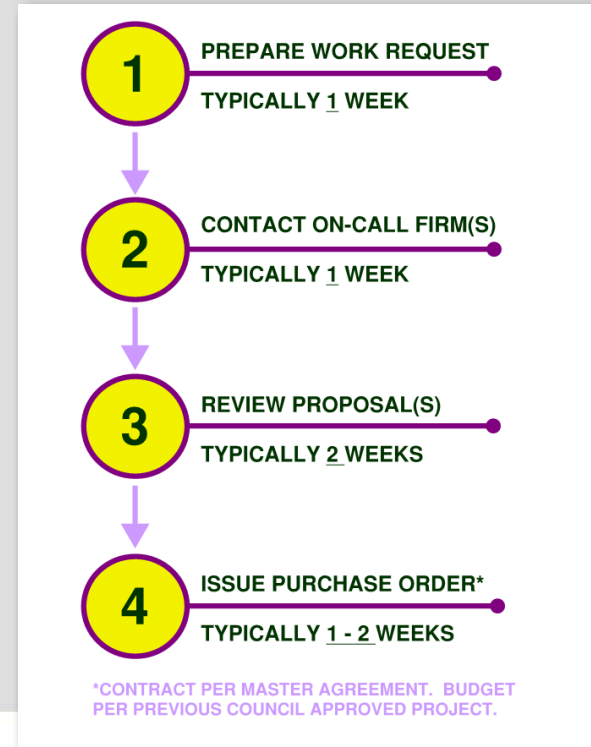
1

PREPARE WORK REQUEST

TYPICALLY 1 WEEK

2

CONTACT ON-CALL FIRM(S)

TYPICALLY 1 WEEK

3

REVIEW PROPOSAL(S)

TYPICALLY 2 WEEKS

4

ISSUE PURCHASE ORDER*

TYPICALLY 1 - 2 WEEKS

*CONTRACT PER MASTER AGREEMENT. BUDGET PER PREVIOUS COUNCIL APPROVED PROJECT.